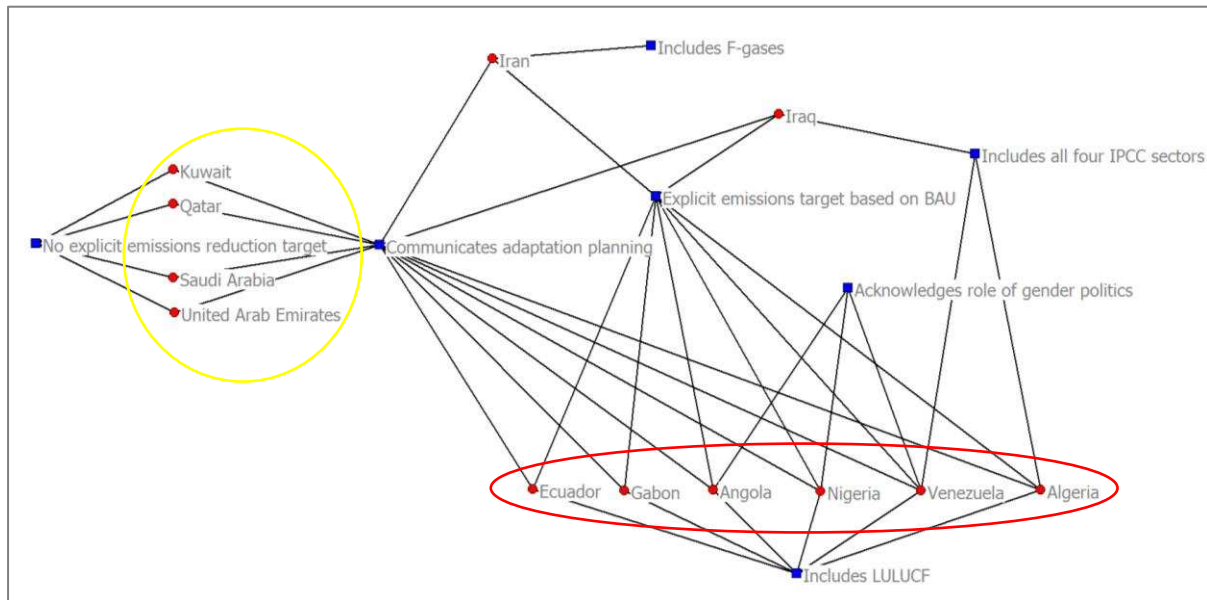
Iran
Includes F-gases
Iraq
Includes all four IPCC sectors
Kuwait
Qatar
No explicit emissions reduction target
Saudi Arabia
United Arab Emirates
Communicates adaptation planning
Explicit emissions target based on BAU
Acknowledges role of gender politics
Ecuador
Gabon
Angola
Nigeria
Venezuela
Algeria
Includes LULUCF